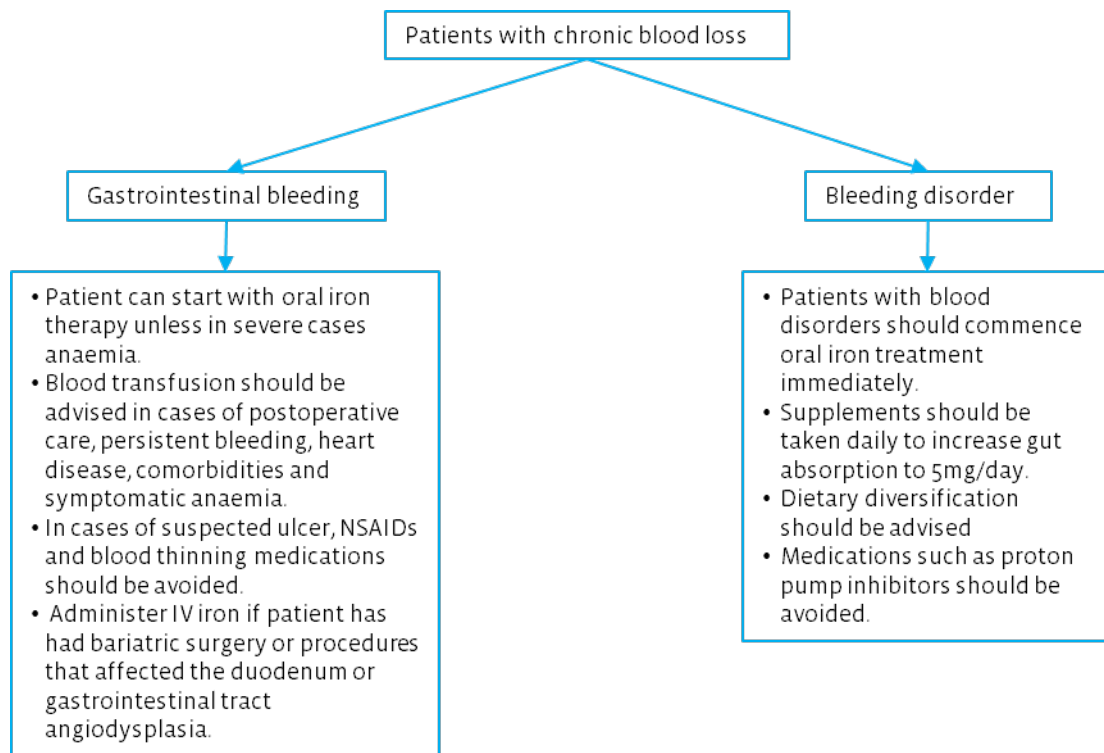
Patients with chronic blood loss

Gastrointestinal bleeding

- Patient can start with oral iron therapy unless in severe cases anaemia.
- Blood transfusion should be advised in cases of postoperative care, persistent bleeding, heart disease, comorbidities and symptomatic anaemia.
- In cases of suspected ulcer, NSAIDs and blood thinning medications should be avoided.
- Administer IV iron if patient has had bariatric surgery or procedures that affected the duodenum or gastrointestinal tract angiodysplasia.

Bleeding disorder

- Patients with blood disorders should commence oral iron treatment immediately.
- Supplements should be taken daily to increase gut absorption to 5mg/day.
- Dietary diversification should be advised
- Medications such as proton pump inhibitors should be avoided.